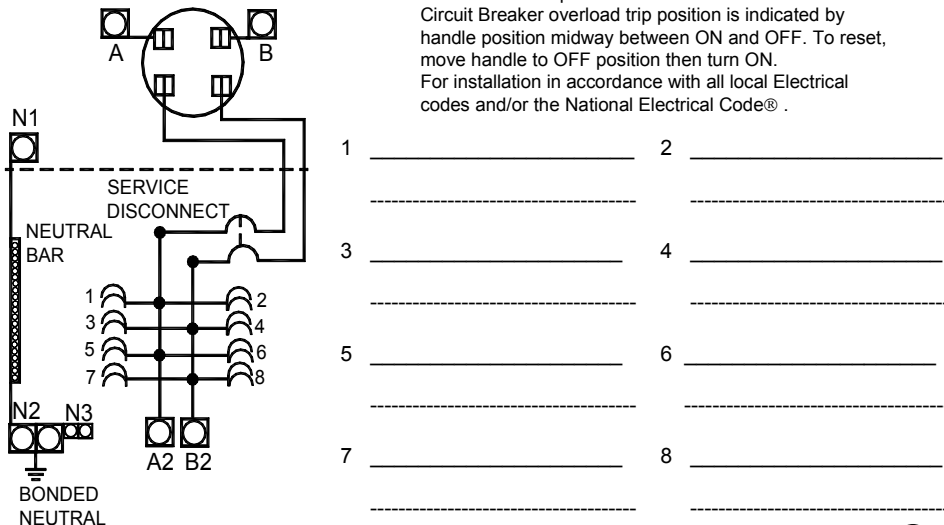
Circuit Breaker overload trip position is indicated by handle position midway between ON and OFF. To reset, move handle to OFF position then turn ON.
For installation in accordance with all local Electrical codes and/or the National Electrical Code® .

A
B
N1
SERVICE DISCONNECT
NEUTRAL BAR
1
2
3
4
5
6
7
8
N2
N3
A2
B2
BONDED NEUTRAL

1 ____________________ 2 ____________________
3 ____________________ 4 ____________________
5 ____________________ 6 ____________________
7 ____________________ 8 ____________________